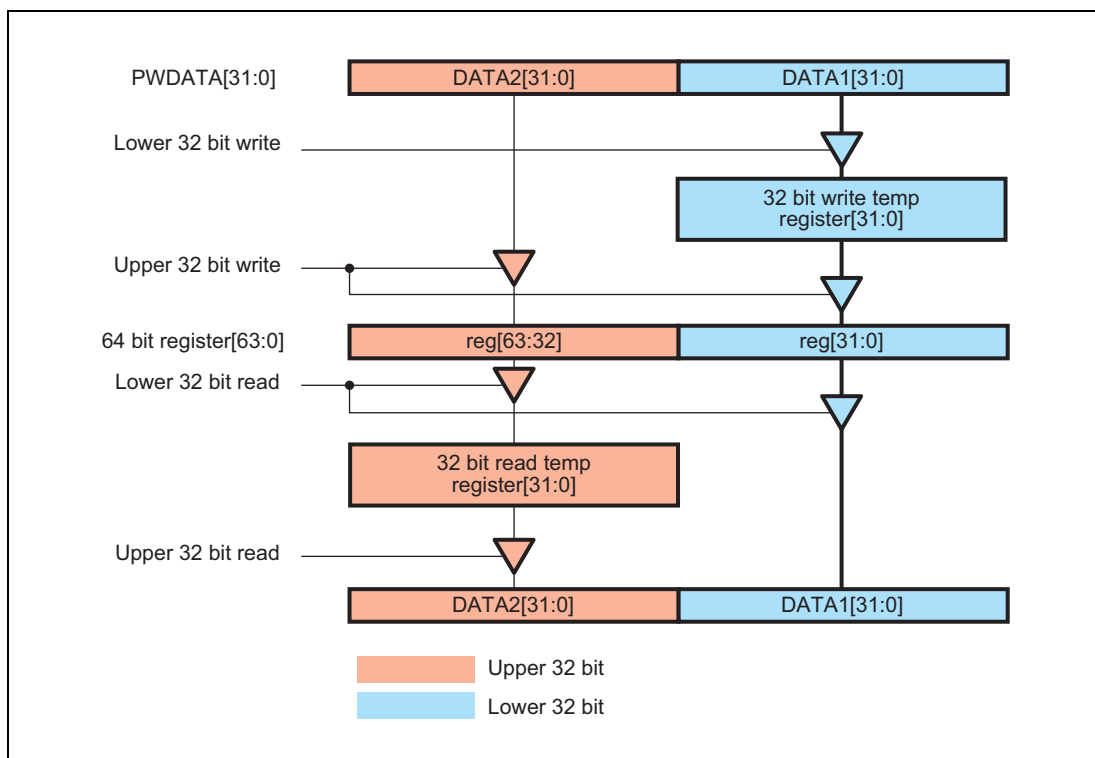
PWDATA[31:0]
DATA2[31:0]
DATA1[31:0]
Lower 32 bit write
32 bit write temp register[31:0]
Upper 32 bit write
64 bit register[63:0]
reg[63:32]
reg[31:0]
Lower 32 bit read
32 bit read temp register[31:0]
Upper 32 bit read
DATA2[31:0]
DATA1[31:0]
Upper 32 bit
Lower 32 bit